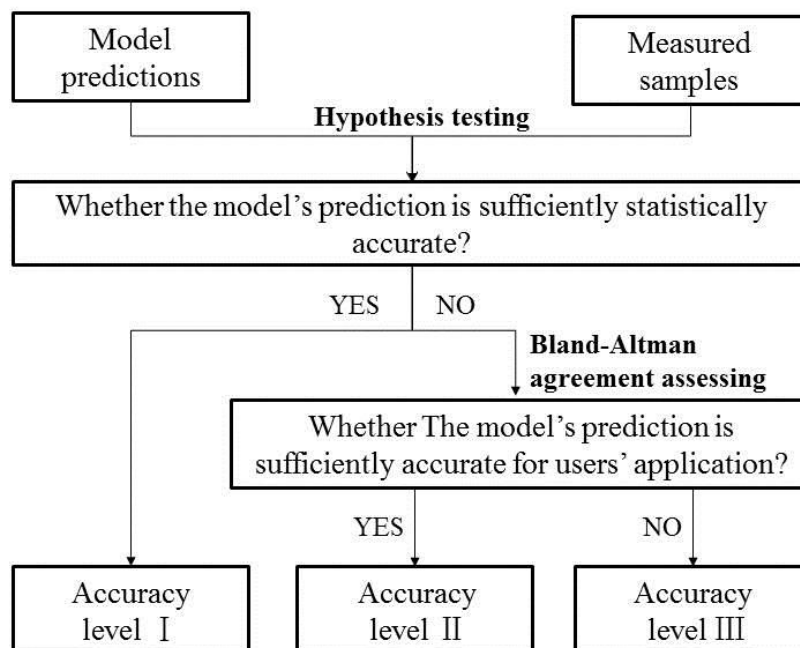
Model predictions

Measured samples

Hypothesis testing

Whether the model's prediction is sufficiently statistically accurate?

YES

NO

Bland-Altman agreement assessing

Whether The model's prediction is sufficiently accurate for users' application?

YES

NO

Accuracy level Ⅰ

Accuracy level Ⅱ

Accuracy level Ⅲ